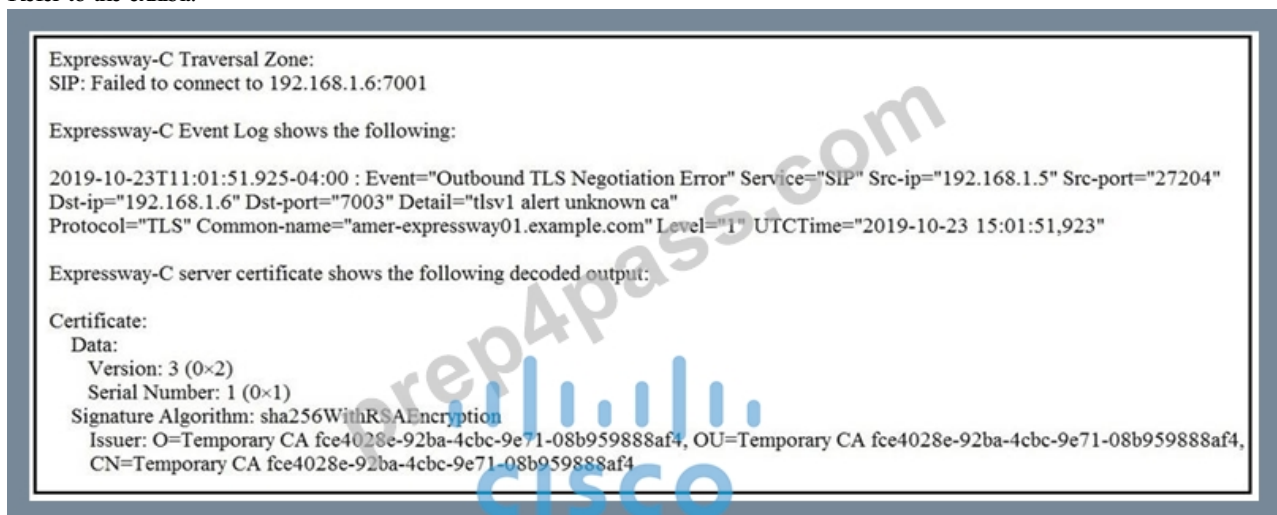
Expressway-C Traversal Zone:
SIP: Failed to connect to 192.168.1.6:7001

Expressway-C Event Log shows the following:

2019-10-23T11:01:51.925-04:00 : Event="Outbound TLS Negotiation Error" Service="SIP" Src-ip="192.168.1.5" Src-port="27204" Dst-ip="192.168.1.6" Dst-port="7003" Detail="tlsv1 alert unknown ca" Protocol="TLS" Common-name="amer-expressway01.example.com" Level="1" UTCTime="2019-10-23 15:01:51,923"

Expressway-C server certificate shows the following decoded output:

Certificate:
Data:
Version: 3 (0×2)
Serial Number: 1 (0×1)
Signature Algorithm: sha256WithRSAEncryption
Issuer: O=Temporary CA fce4028e-92ba-4cbc-9e71-08b959888af4, OU=Temporary CA fce4028e-92ba-4cbc-9e71-08b959888af4, CN=Temporary CA fce4028e-92ba-4cbc-9e71-08b959888af4

prep4pass.com
cisco